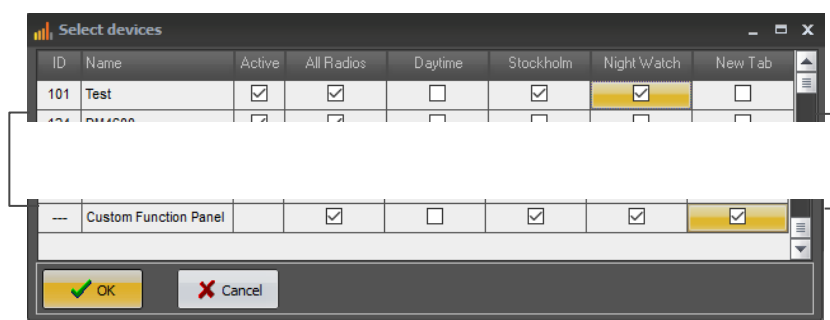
Select devices

| ID | Name | Active | All Radios | Daytime | Stockholm | Night Watch | New Tab |
|---|---|---|---|---|---|---|---|
| 101 | Test | ☑ | ☑ | ☐ | ☑ | ☑ | ☐ |
| 1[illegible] | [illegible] | ☑ | ☑ | ☐ | ☐ | ☐ | ☐ |
| --- | Custom Function Panel | | ☑ | ☐ | ☑ | ☑ | ☑ |

OK
Cancel